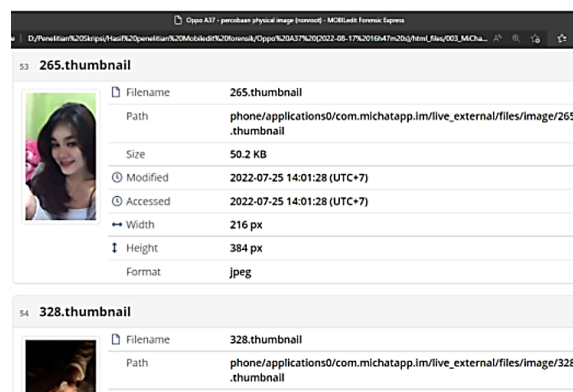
Oppo A37 - percobaan physical image (nonroot) - MOBILedit Forensic Express

D:/Penelitian%20Skripsi/Hasil%20penelitian%20Mobiledit%20forensik/Oppo%20A37%20(2022-08-17%2016h47m20s)/html_files/003_MiCha...

53 265.thumbnail

| | |
|---|---|
| Filename | 265.thumbnail |
| Path | phone/applications0/com.michatapp.im/live_external/files/image/265.thumbnail |
| Size | 50.2 KB |
| Modified | 2022-07-25 14:01:28 (UTC+7) |
| Accessed | 2022-07-25 14:01:28 (UTC+7) |
| Width | 216 px |
| Height | 384 px |
| Format | jpeg |

54 328.thumbnail

| | |
|---|---|
| Filename | 328.thumbnail |
| Path | phone/applications0/com.michatapp.im/live_external/files/image/328.thumbnail |